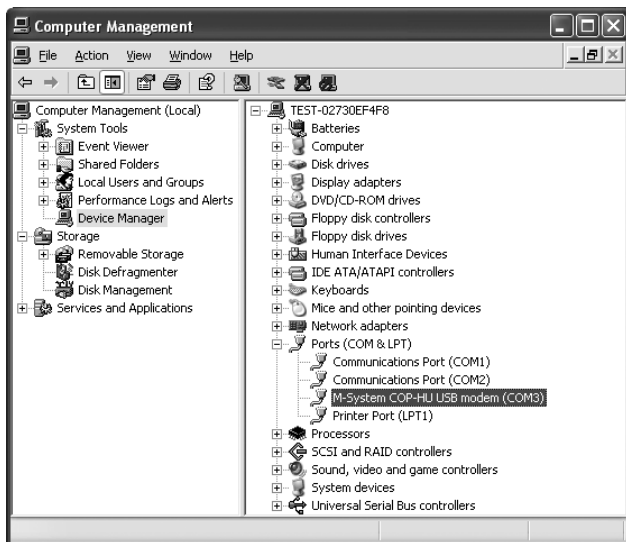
Computer Management

File Action View Window Help

Computer Management (Local)
System Tools
Event Viewer
Shared Folders
Local Users and Groups
Performance Logs and Alerts
Device Manager
Storage
Removable Storage
Disk Defragmenter
Disk Management
Services and Applications

TEST-02730EF4F8
Batteries
Computer
Disk drives
Display adapters
DVD/CD-ROM drives
Floppy disk controllers
Floppy disk drives
Human Interface Devices
IDE ATA/ATAPI controllers
Keyboards
Mice and other pointing devices
Network adapters
Ports (COM & LPT)
Communications Port (COM1)
Communications Port (COM2)
M-System COP-HU USB modem (COM3)
Printer Port (LPT1)
Processors
SCSI and RAID controllers
Sound, video and game controllers
System devices
Universal Serial Bus controllers